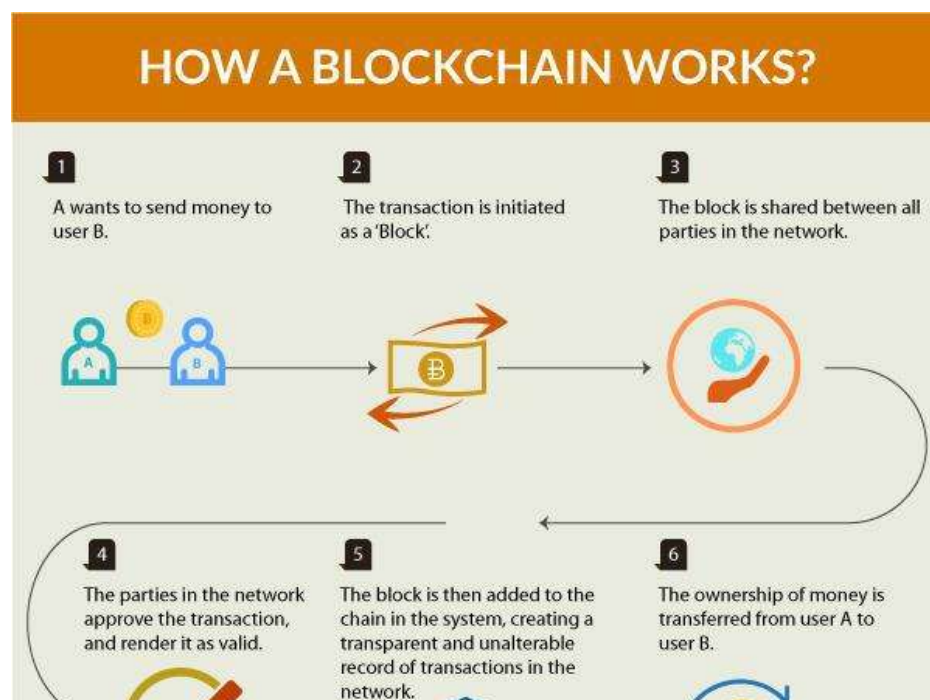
HOW A BLOCKCHAIN WORKS?

1

A wants to send money to user B.

2

The transaction is initiated as a 'Block'.

3

The block is shared between all parties in the network.

A

B

4

The parties in the network approve the transaction, and render it as valid.

5

The block is then added to the chain in the system, creating a transparent and unalterable record of transactions in the network.

6

The ownership of money is transferred from user A to user B.